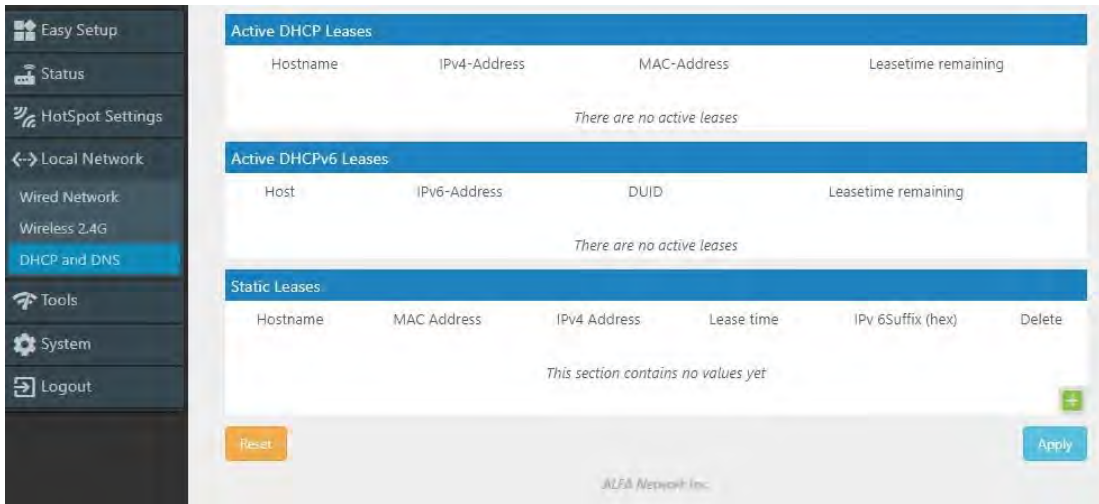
Easy Setup
Status
HotSpot Settings
Local Network
Wired Network
Wireless 2.4G
DHCP and DNS
Tools
System
Logout

Active DHCP Leases

| Hostname | IPv4-Address | MAC-Address | Leasetime remaining |
|---|---|---|---|

There are no active leases

Active DHCPv6 Leases

| Host | IPv6-Address | DUID | Leasetime remaining |
|---|---|---|---|

There are no active leases

Static Leases

| Hostname | MAC Address | IPv4 Address | Lease time | IPv 6Suffix (hex) | Delete |
|---|---|---|---|---|---|

This section contains no values yet

Reset

Apply

ALFA Network Inc.